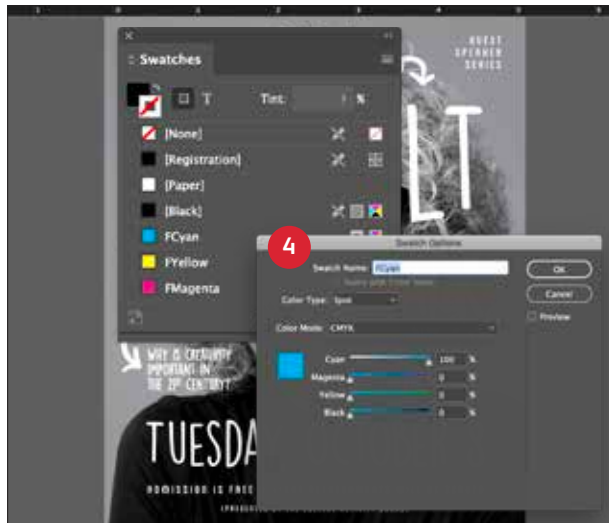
Swatches

T Tint: %

[None]

[Registration]

[Paper]

[Black]

FCyan

FYellow

FMagenta

GUEST SPEAKER SERIES

LT

WHY IS CREATIVITY IMPORTANT IN THE 21ST CENTURY?

TUESDA

ADMISSION IS FREE

4

Swatch Options

Swatch Name: FCyan

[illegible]

Color Type: Spot

Color Mode: CMYK

Cyan 100 %

Magenta 0 %

Yellow 0 %

Black 0 %

OK

Cancel

Preview